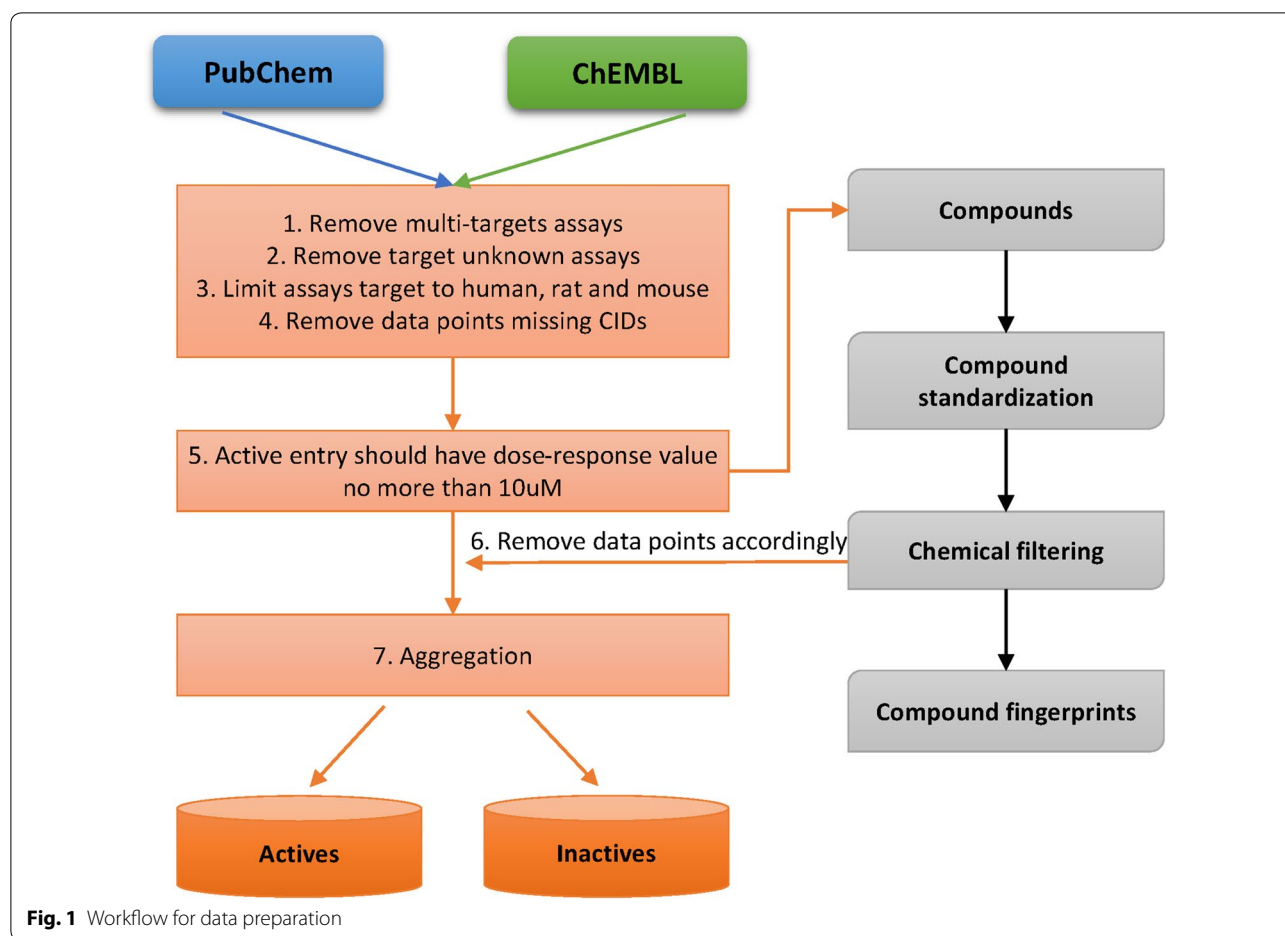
PubChem

ChEMBL

1. Remove multi-targets assays
2. Remove target unknown assays
3. Limit assays target to human, rat and mouse
4. Remove data points missing CIDs

Compounds

Compound standardization

5. Active entry should have dose-response value no more than 10uM

6. Remove data points accordingly

Chemical filtering

7. Aggregation

Compound fingerprints

Actives

Inactives

**Fig. 1** Workflow for data preparation